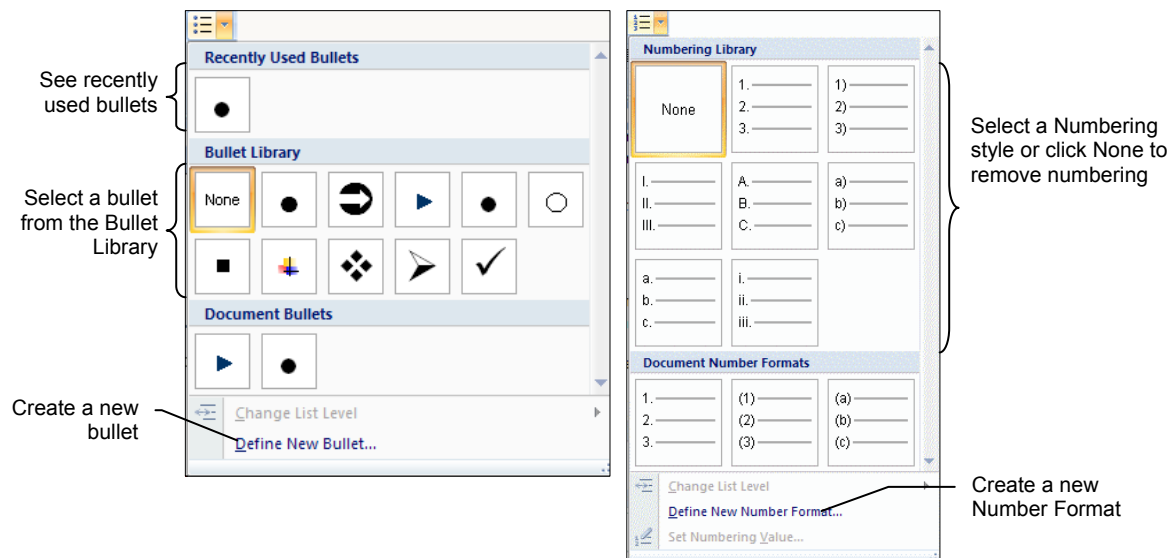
See recently used bullets

Select a bullet from the Bullet Library

Create a new bullet

Recently Used Bullets

Bullet Library

None

Document Bullets

Change List Level

Define New Bullet...

Numbering Library

None

1.
2.
3.

1)
2)
3)

I.
II.
III.

A.
B.
C.

a)
b)
c)

a.
b.
c.

i.
ii.
iii.

Document Number Formats

1.
2.
3.

(1)
(2)
(3)

(a)
(b)
(c)

Change List Level

Define New Number Format...

Set Numbering Value...

Select a Numbering style or click None to remove numbering

Create a new Number Format